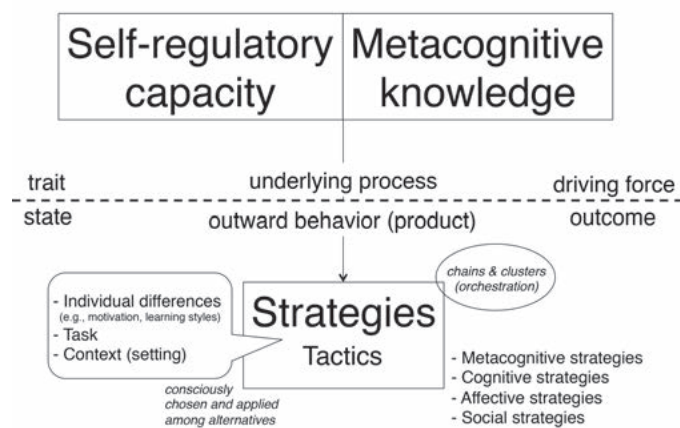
Self-regulatory capacity

Metacognitive knowledge

trait

underlying process

driving force

state

outward behavior (product)

outcome

- Individual differences
(e.g., motivation, learning styles)
- Task
- Context (setting)

Strategies

Tactics

chains & clusters
(orchestration)

consciously chosen and applied among alternatives

- Metacognitive strategies
- Cognitive strategies
- Affective strategies
- Social strategies